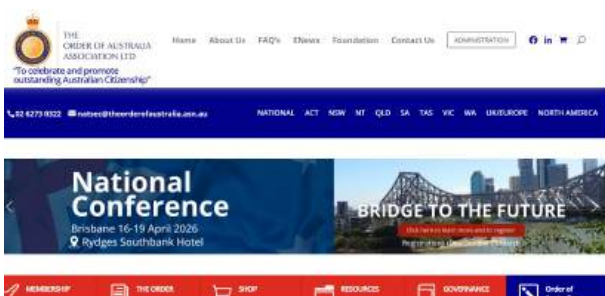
THE ORDER OF AUSTRALIA ASSOCIATION LTD

"To celebrate and promote outstanding Australian Citizenship"

Home About Us FAQ's ENews Foundation Contact Us ADMINISTRATION

02 6273 0322 natsec@theorderofaustralia.asn.au

NATIONAL ACT NSW NT QLD SA TAS VIC WA UK/EUROPE NORTH AMERICA

National Conference

Brisbane 16-19 April 2026

Rydges Southbank Hotel

BRIDGE TO THE FUTURE

Click here to learn more and to register

Registrations close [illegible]

MEMBERSHIP THE ORDER SHOP RESOURCES GOVERNANCE Order of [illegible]